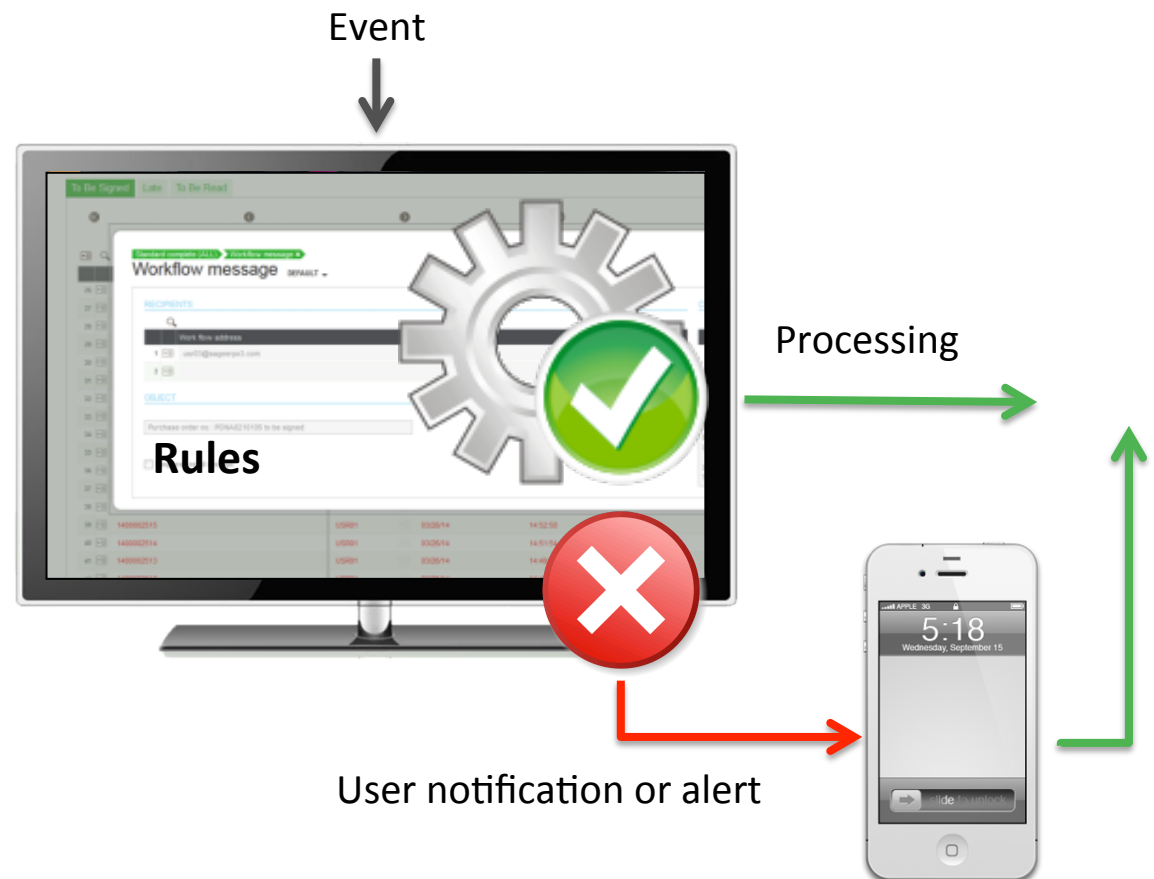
Event

To Be Signed Late To Be Read

Standard complete (ALL) Workflow message

Workflow message DEFAULT

RECIPIENTS

Work flow address

1 usr03@sageerpx3.com

2

OBJECT

Purchase order no.: POHA0210105 to be signed

Rules

1400002513 USR01 03/26/14 14:52:58

1400002514 USR01 03/26/14

1400002515 USR01 03/26/14

Processing

APPLE 3G

5:18

Wednesday, September 15

slide to unlock

User notification or alert